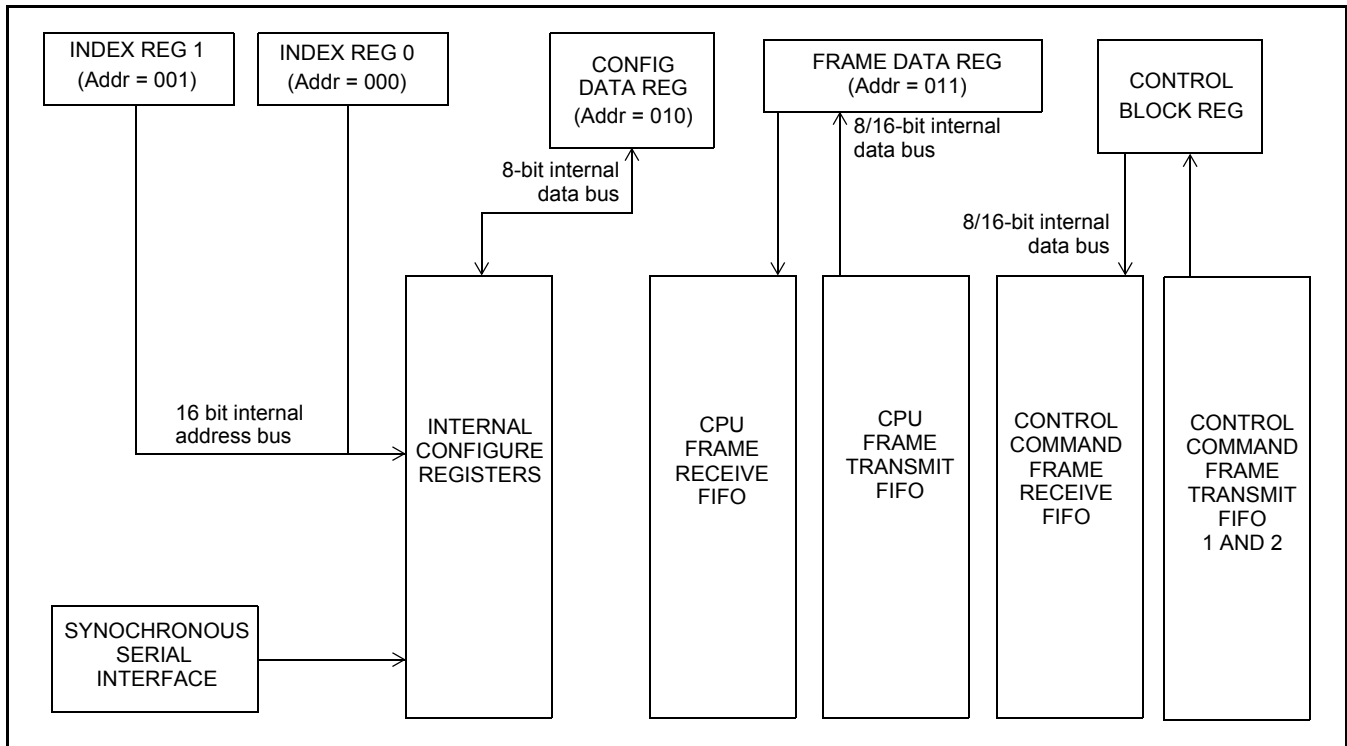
INDEX REG 1
(Addr = 001)

INDEX REG 0
(Addr = 000)

CONFIG
DATA REG
(Addr = 010)

FRAME DATA REG
(Addr = 011)

CONTROL
BLOCK REG

8-bit internal
data bus

8/16-bit internal
data bus

8/16-bit internal
data bus

16 bit internal
address bus

INTERNAL
CONFIGURE
REGISTERS

CPU
FRAME
RECEIVE
FIFO

CPU
FRAME
TRANSMIT
FIFO

CONTROL
COMMAND
FRAME
RECEIVE
FIFO

CONTROL
COMMAND
FRAME
TRANSMIT
FIFO
1 AND 2

SYNOCHRONOUS
SERIAL
INTERFACE